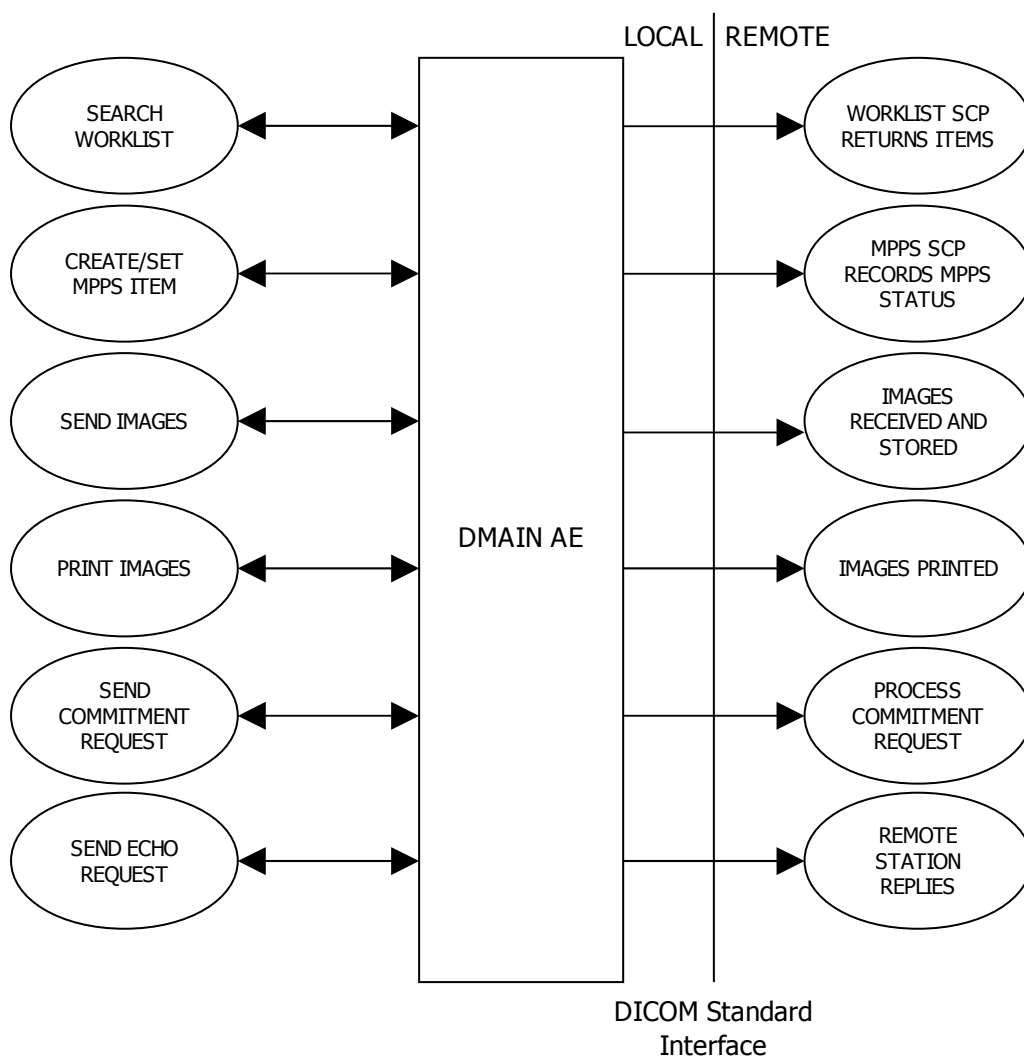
LOCAL REMOTE

SEARCH WORKLIST

CREATE/SET MPPS ITEM

SEND IMAGES

PRINT IMAGES

SEND COMMITMENT REQUEST

SEND ECHO REQUEST

DMAIN AE

WORKLIST SCP RETURNS ITEMS

MPPS SCP RECORDS MPPS STATUS

IMAGES RECEIVED AND STORED

IMAGES PRINTED

PROCESS COMMITMENT REQUEST

REMOTE STATION REPLIES

DICOM Standard Interface